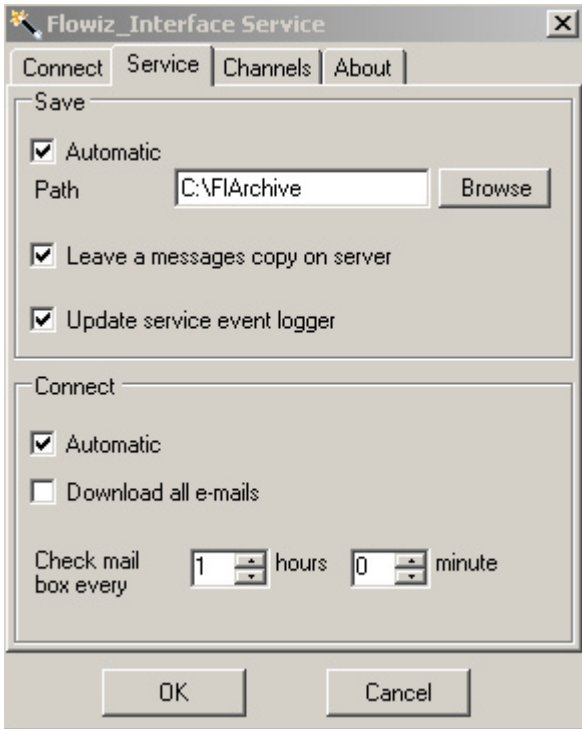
Flowiz_Interface Service

Connect | Service | Channels | About

Save

Automatic

Path C:\FIArchive Browse

Leave a messages copy on server

Update service event logger

Connect

Automatic

Download all e-mails

Check mail box every 1 hours 0 minute

OK Cancel